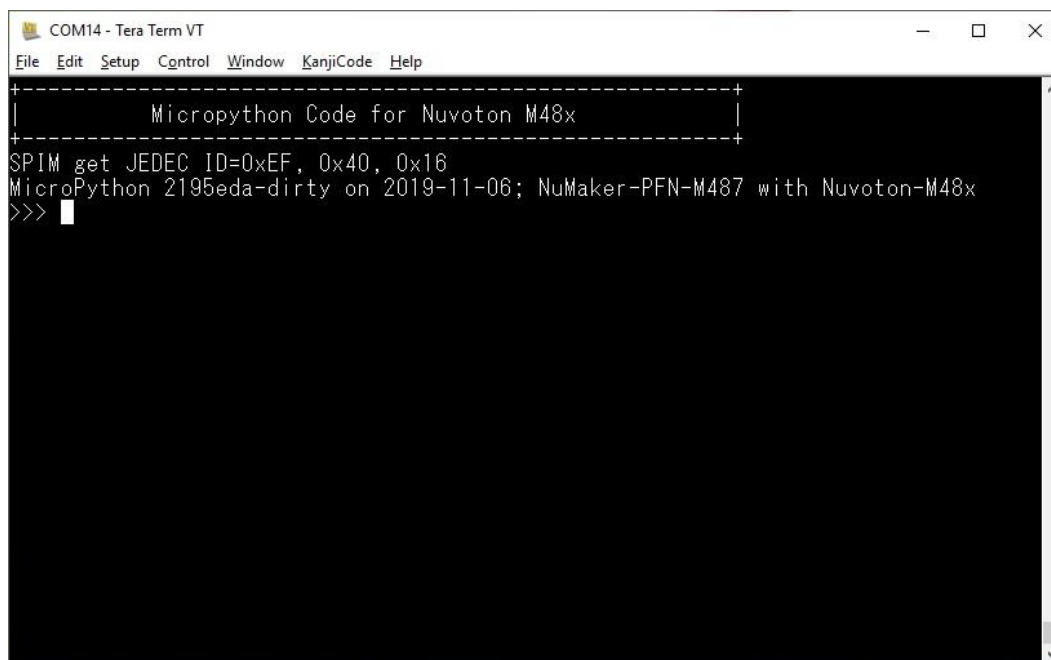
COM14 - Tera Term VT

File Edit Setup Control Window KanjiCode Help

+---------------------------------------------------+
|          Micropython Code for Nuvoton M48x         |
+---------------------------------------------------+
SPIM get JEDEC ID=0xEF, 0x40, 0x16
MicroPython 2195eda-dirty on 2019-11-06; NuMaker-PFN-M487 with Nuvoton-M48x
>>>